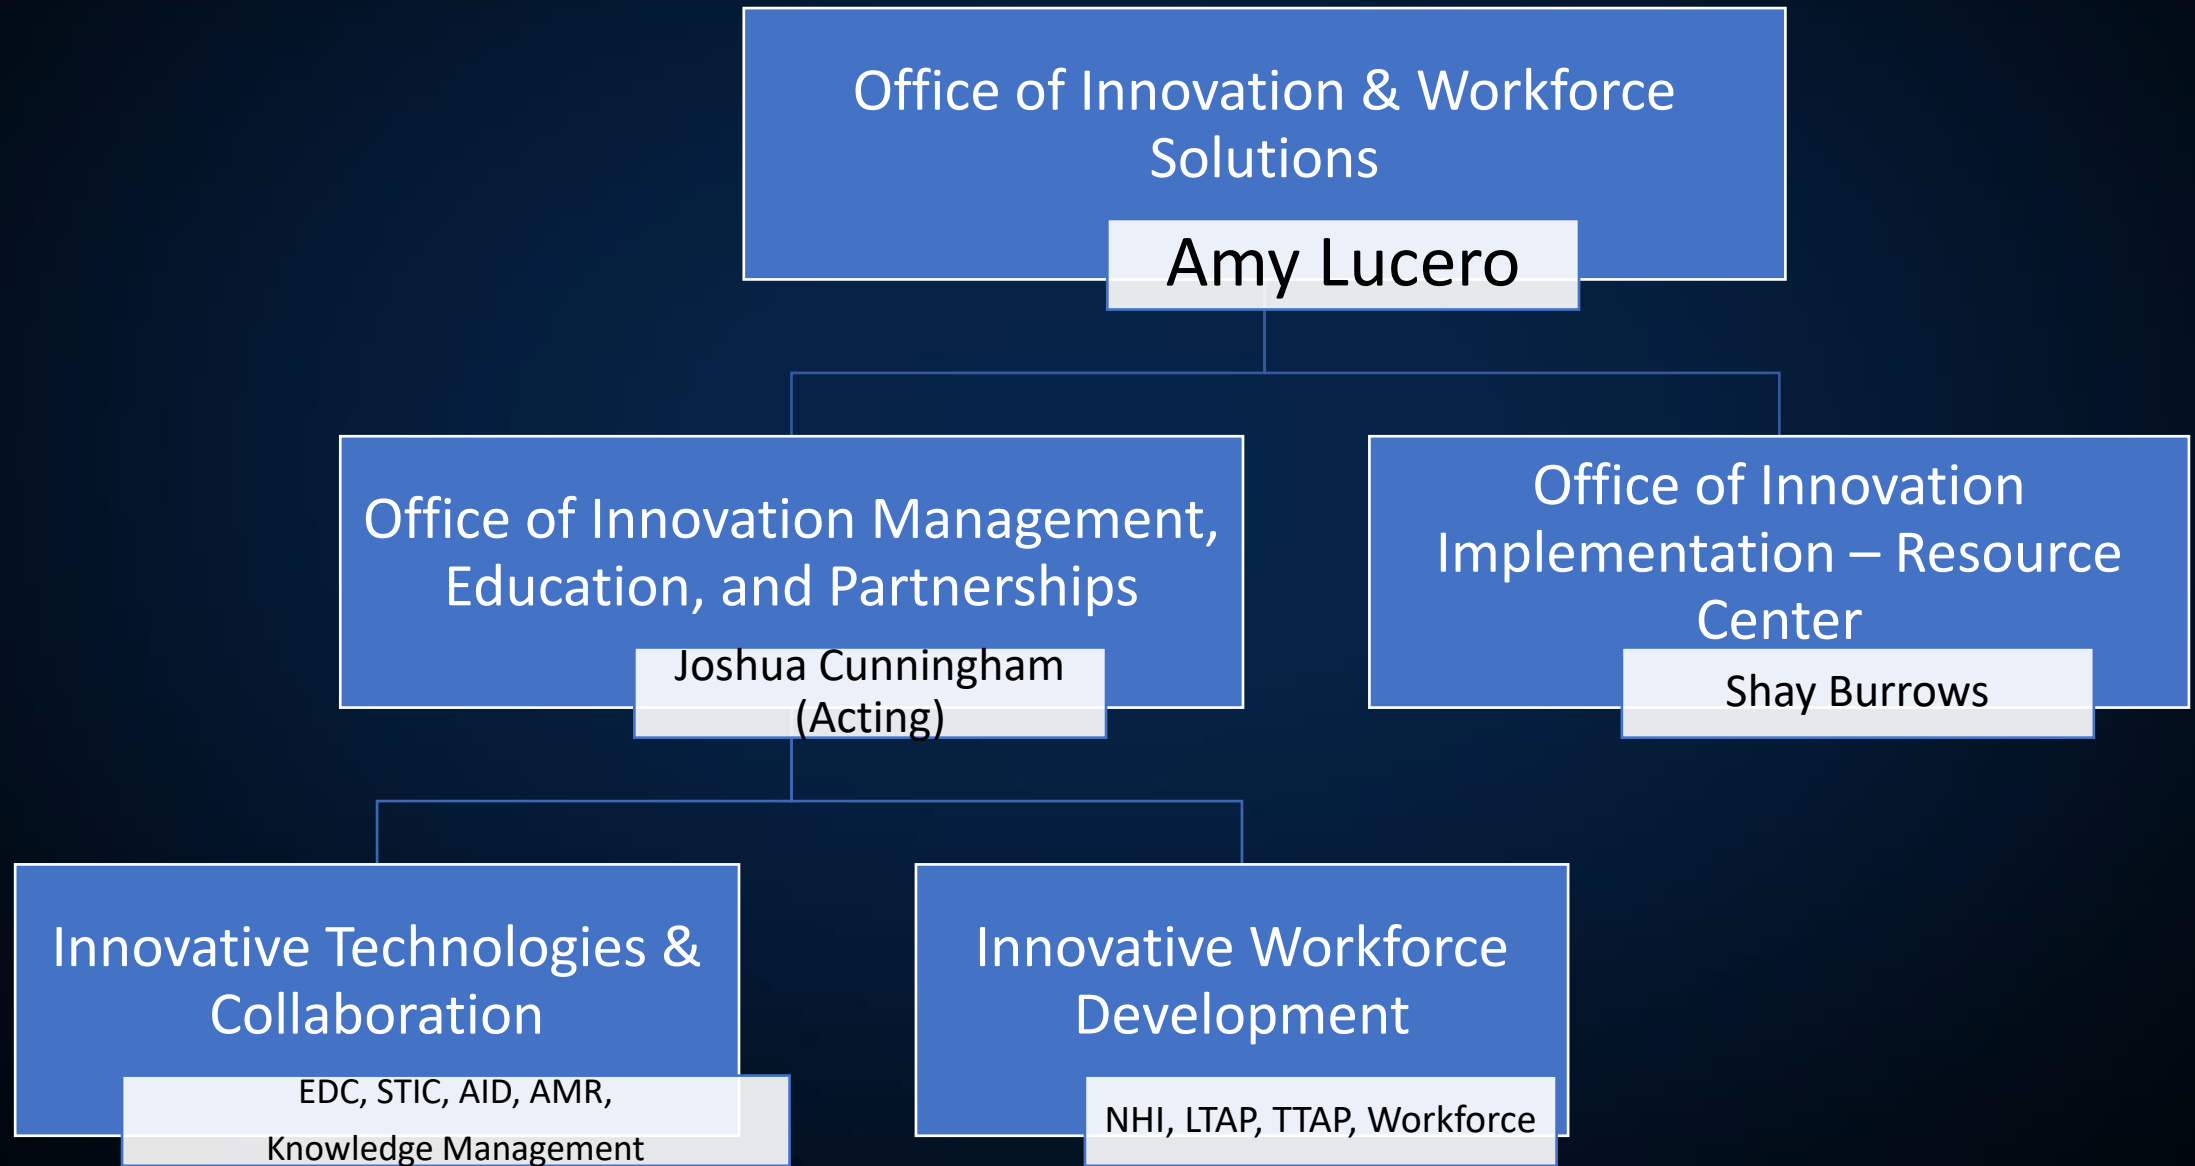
Office of Innovation & Workforce Solutions

Amy Lucero

Office of Innovation Management, Education, and Partnerships

Joshua Cunningham (Acting)

Office of Innovation Implementation – Resource Center

Shay Burrows

Innovative Technologies & Collaboration

EDC, STIC, AID, AMR, Knowledge Management

Innovative Workforce Development

NHI, LTAP, TTAP, Workforce